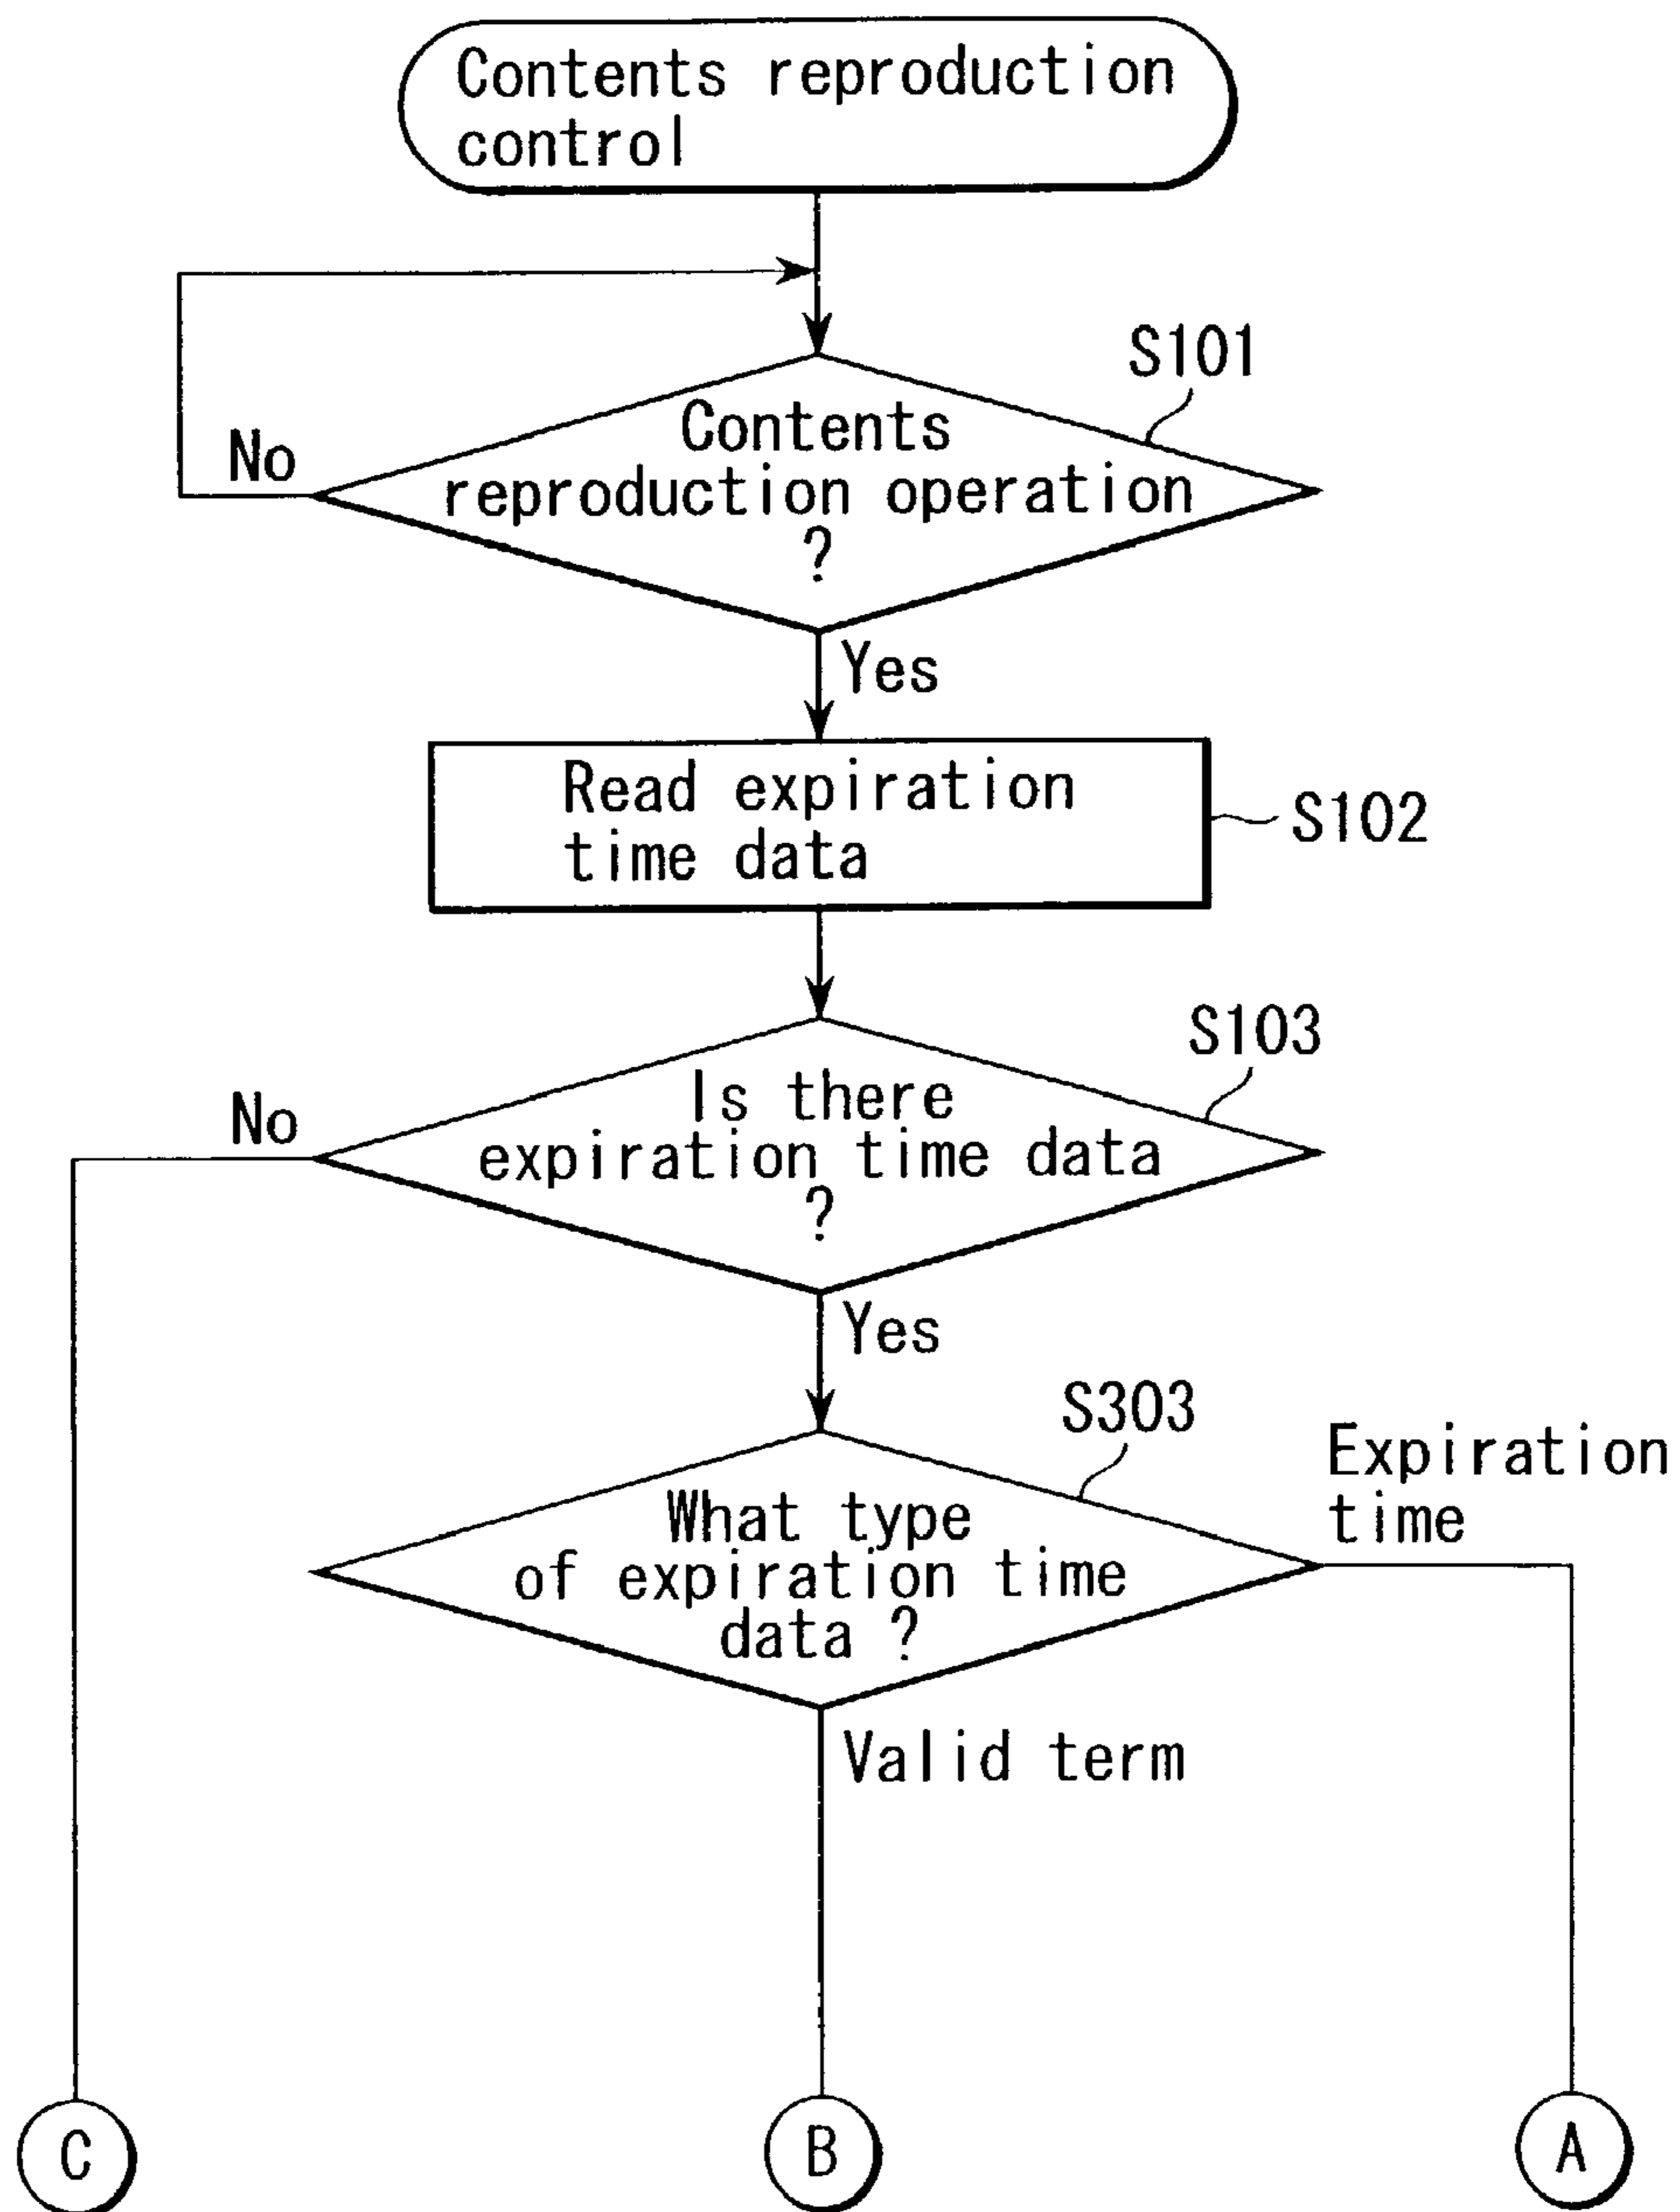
Contents reproduction control

S101
Contents reproduction operation ?
No
Yes

Read expiration time data
S102

S103
Is there expiration time data ?
No
Yes

S303
What type of expiration time data ?
Expiration time
Valid term

C
B
A